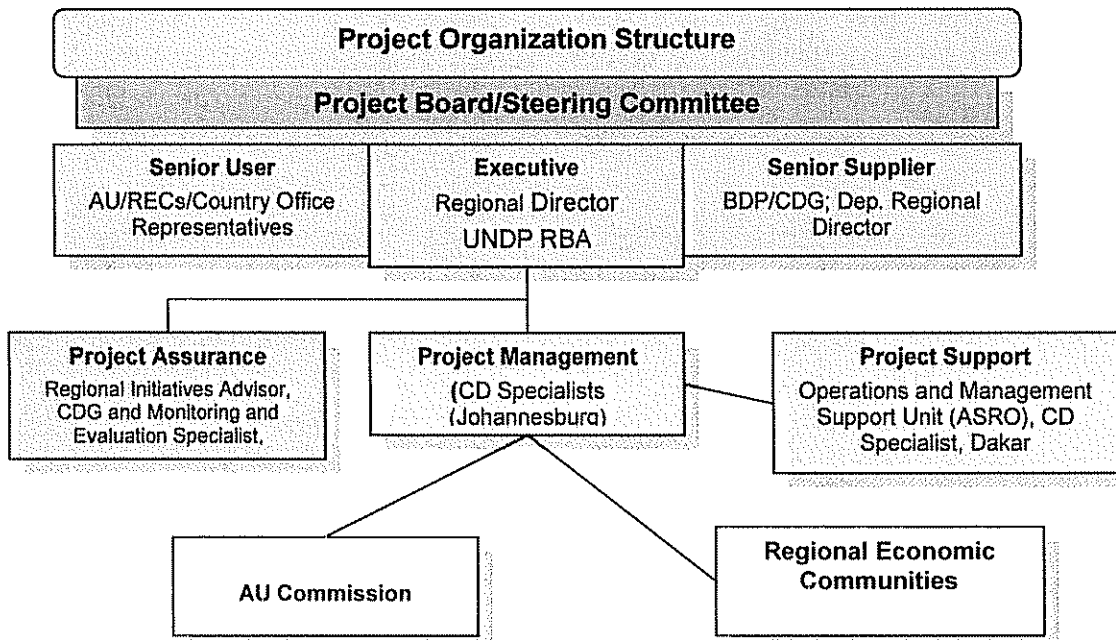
Project Organization Structure

Project Board/Steering Committee

Senior User
AU/RECs/Country Office Representatives

Executive
Regional Director
UNDP RBA

Senior Supplier
BDP/CDG; Dep. Regional Director

Project Assurance
Regional Initiatives Advisor, CDG and Monitoring and Evaluation Specialist,

Project Management
(CD Specialists (Johannesburg)

Project Support
Operations and Management Support Unit (ASRO), CD Specialist, Dakar

AU Commission

Regional Economic Communities